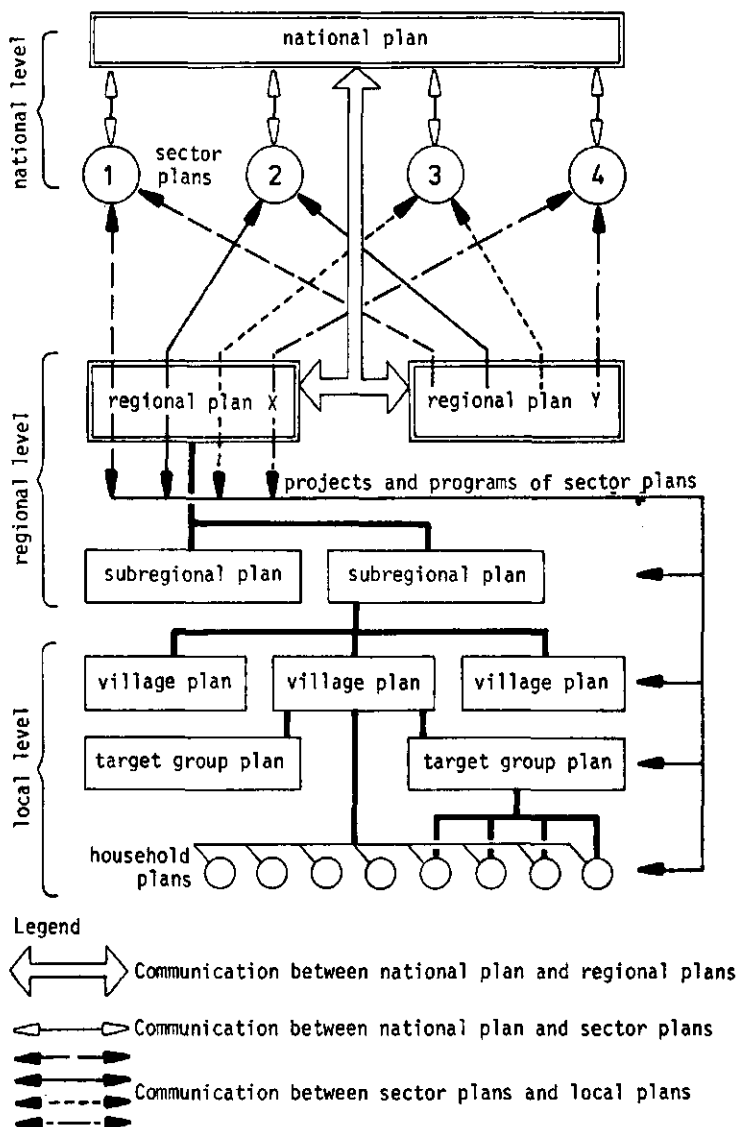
national level

national plan

1
2
3
4
sector plans

regional level

regional plan X
regional plan Y

projects and programs of sector plans

subregional plan
subregional plan

local level

village plan
village plan
village plan

target group plan
target group plan

household plans

Legend

Communication between national plan and regional plans

Communication between national plan and sector plans

Communication between sector plans and local plans